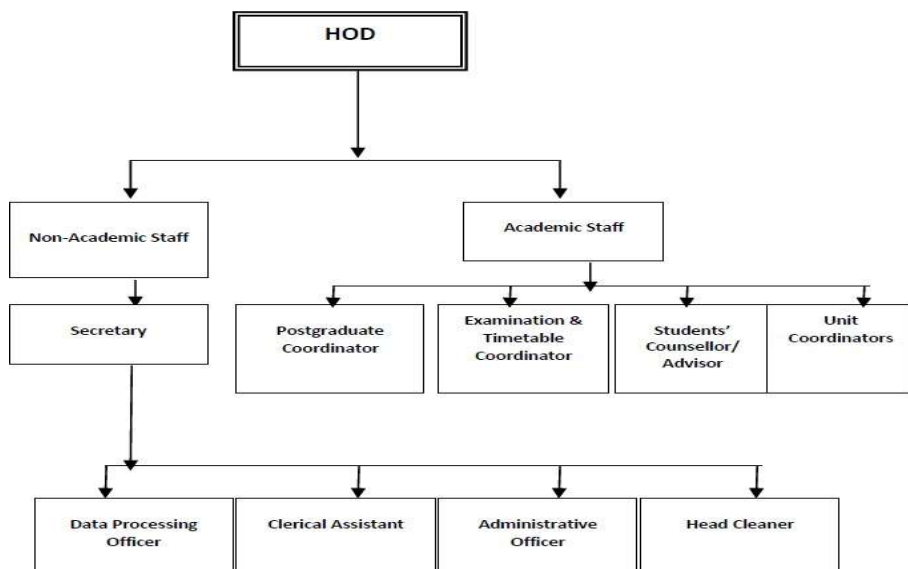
HOD

Non-Academic Staff

Academic Staff

Secretary

Postgraduate Coordinator

Examination & Timetable Coordinator

Students' Counsellor/ Advisor

Unit Coordinators

Data Processing Officer

Clerical Assistant

Administrative Officer

Head Cleaner